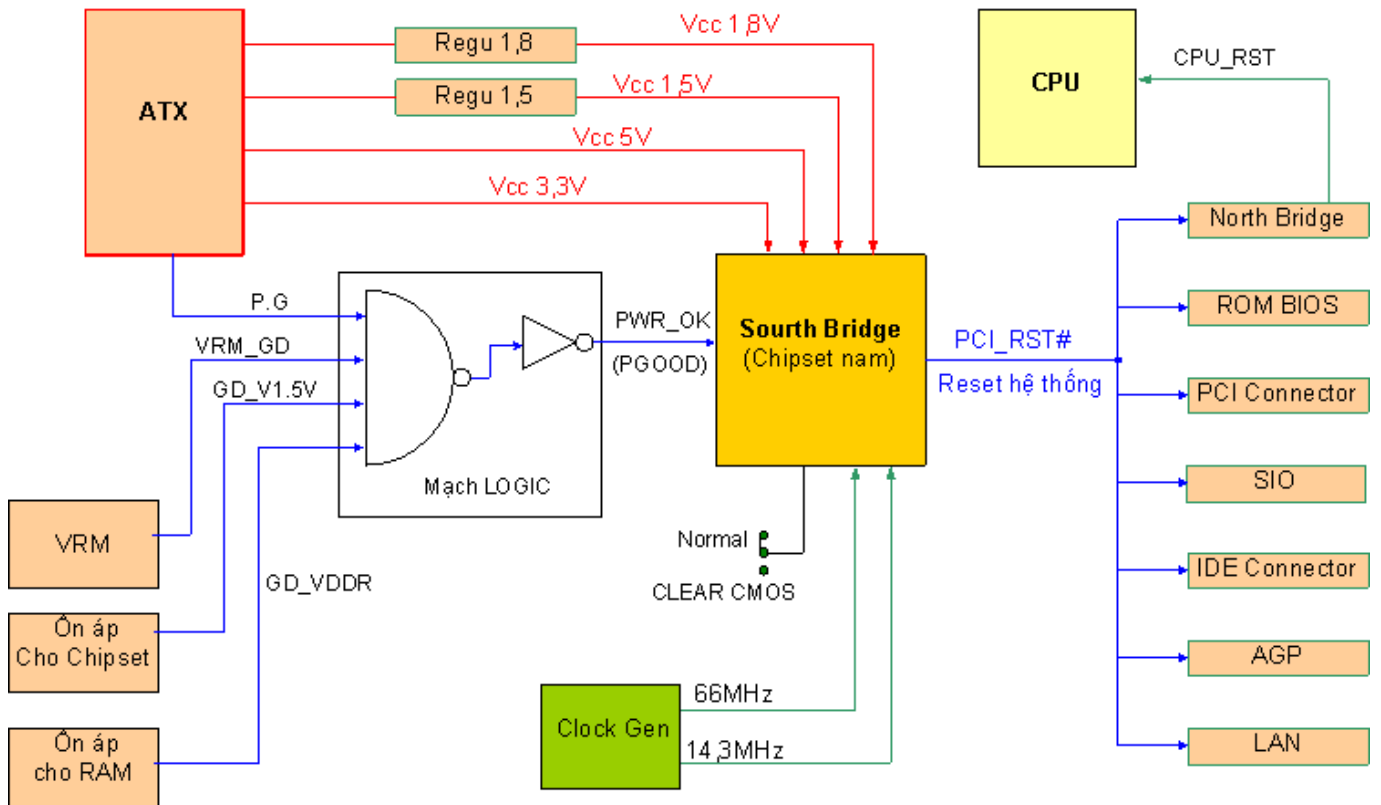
ATX

Regu 1,8

Vcc 1,8V

Regu 1,5

Vcc 1,5V

Vcc 5V

Vcc 3,3V

CPU

CPU_RST

North Bridge

ROM BIOS

PCI Connector

SIO

IDE Connector

AGP

LAN

P.G

VRM_GD

GD_V1.5V

GD_VDDR

Mạch LOGIC

PWR_OK

(PGOOD)

Sourth Bridge
(Chipset nam)

PCI_RST#

Reset hệ thống

Normal

CLEAR CMOS

VRM

Ổn áp
Cho Chipset

Ổn áp
cho RAM

Clock Gen

66MHz

14,3MHz